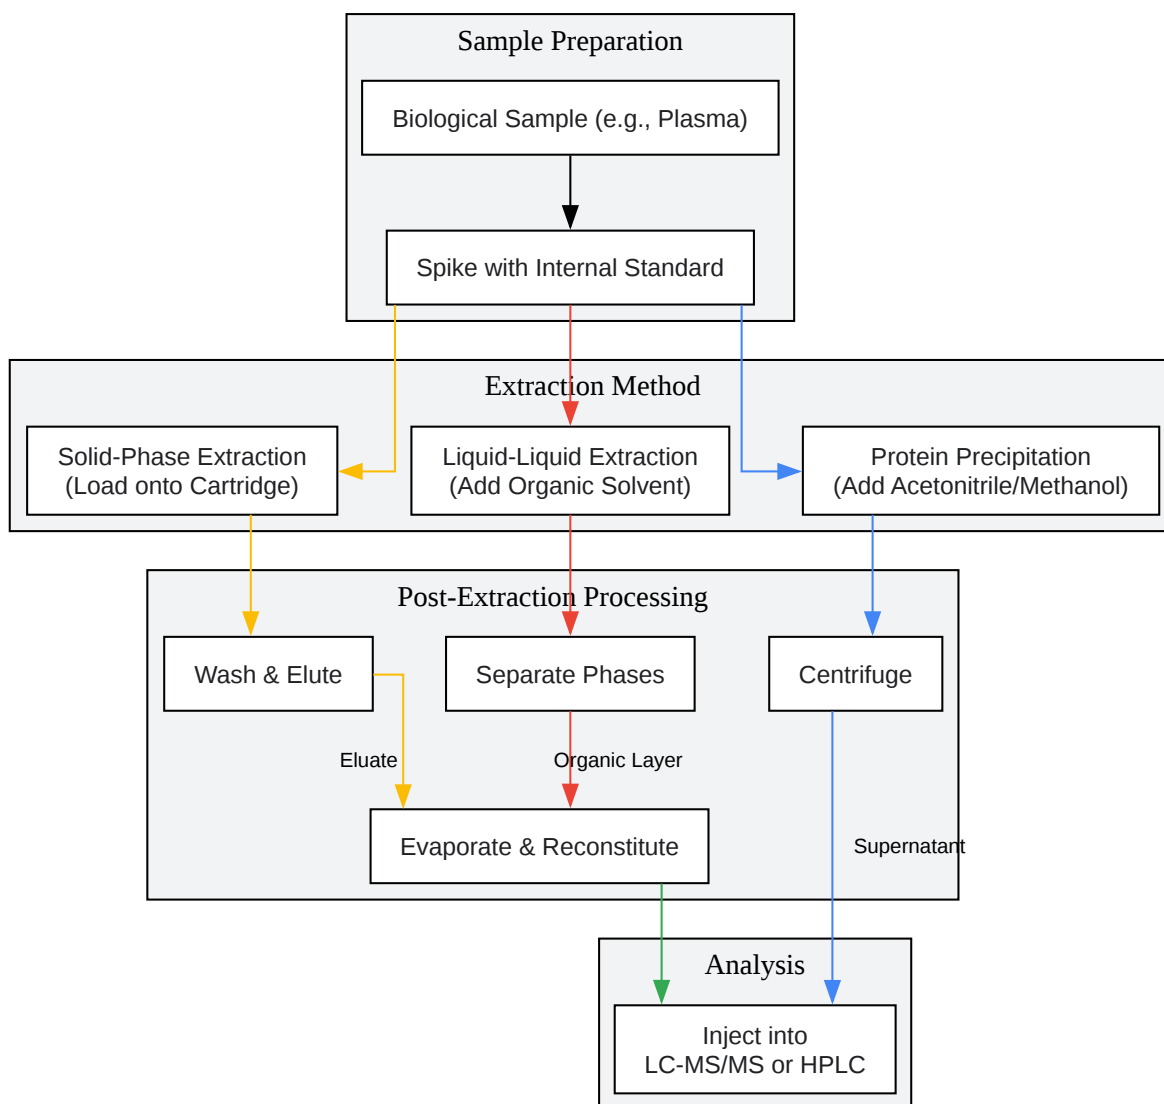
Sample Preparation

Biological Sample (e.g., Plasma)

Spike with Internal Standard

Extraction Method

Solid-Phase Extraction (Load onto Cartridge)

Liquid-Liquid Extraction (Add Organic Solvent)

Protein Precipitation (Add Acetonitrile/Methanol)

Post-Extraction Processing

Wash & Elute

Separate Phases

Centrifuge

Eluate

Organic Layer

Evaporate & Reconstitute

Supernatant

Analysis

Inject into LC-MS/MS or HPLC